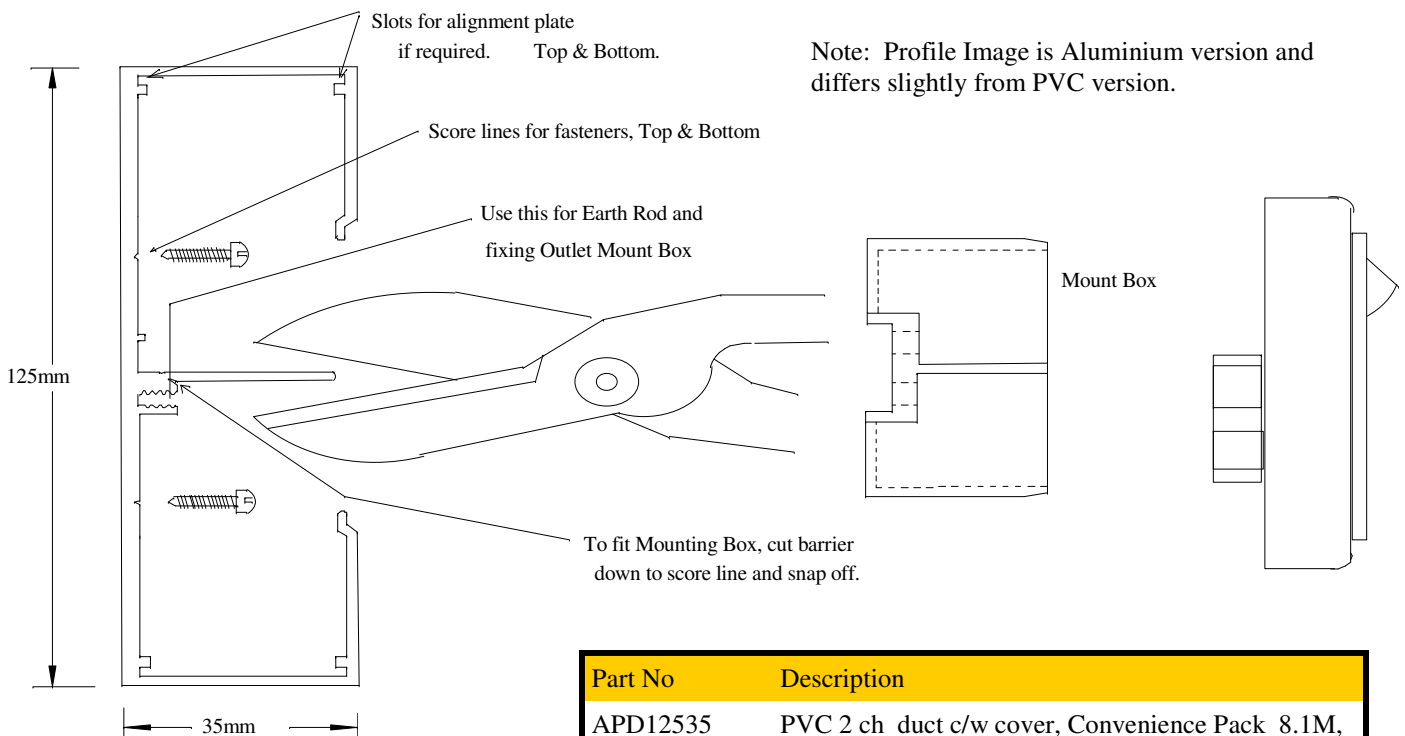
Slots for alignment plate if required. Top & Bottom.

Note: Profile Image is Aluminium version and differs slightly from PVC version.

Score lines for fasteners, Top & Bottom

Use this for Earth Rod and fixing Outlet Mount Box

Mount Box

125mm

To fit Mounting Box, cut barrier down to score line and snap off.

35mm

| Part No | Description |
|---|---|
| APD12535 | PVC 2 ch duct c/w cover, Convenience Pack 8.1M, |